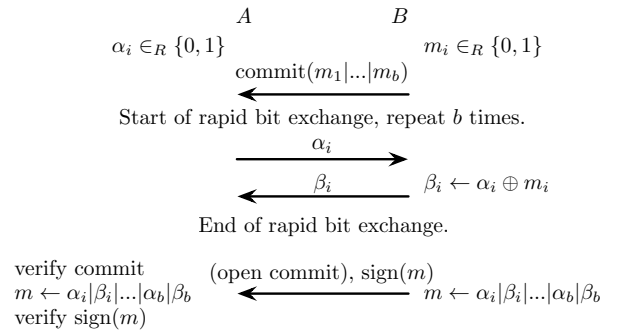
$A$ $B$

$\alpha_i \in_R \{0,1\}$ $m_i \in_R \{0,1\}$

commit$(m_1|...|m_b)$

Start of rapid bit exchange, repeat $b$ times.

$\alpha_i$

$\beta_i$ $\beta_i \leftarrow \alpha_i \oplus m_i$

End of rapid bit exchange.

verify commit
$m \leftarrow \alpha_i|\beta_i|...|\alpha_b|\beta_b$
verify sign$(m)$

(open commit), sign$(m)$

$m \leftarrow \alpha_i|\beta_i|...|\alpha_b|\beta_b$